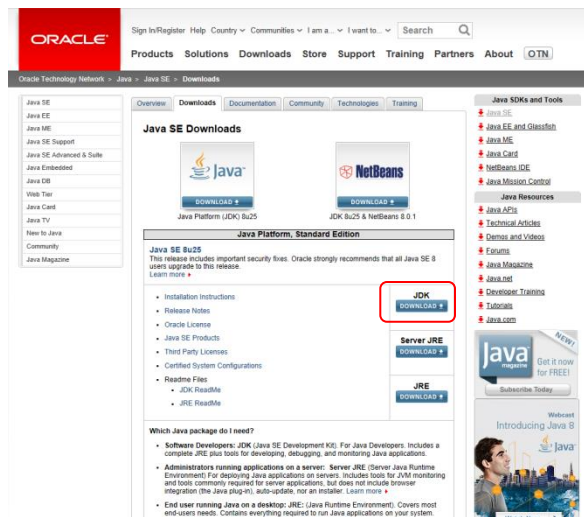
ORACLE

Sign In/Register Help Country Communities I am a... I want to... Search

Products Solutions Downloads Store Support Training Partners About OTN

Oracle Technology Network > Java > Java SE > Downloads

Java SE
Java EE
Java ME
Java SE Support
Java SE Advanced & Suite
Java Embedded
Java DB
Web Tier
Java Card
Java TV
New to Java
Community
Java Magazine

Overview Downloads Documentation Community Technologies Training

Java SE Downloads

Java
DOWNLOAD
Java Platform (JDK) 8u25

NetBeans
DOWNLOAD
JDK 8u25 & NetBeans 8.0.1

Java Platform, Standard Edition

Java SE 8u25
This release includes important security fixes. Oracle strongly recommends that all Java SE 8 users upgrade to this release.
Learn more

• Installation Instructions
• Release Notes
• Oracle License
• Java SE Products
• Third Party Licenses
• Certified System Configurations
• Readme Files
• JDK ReadMe
• JRE ReadMe

JDK
DOWNLOAD

Server JRE
DOWNLOAD

JRE
DOWNLOAD

Which Java package do I need?

• Software Developers: JDK (Java SE Development Kit). For Java Developers. Includes a complete JRE plus tools for developing, debugging, and monitoring Java applications.
• Administrators running applications on a server: Server JRE (Server Java Runtime Environment) For deploying Java applications on servers. Includes tools for JVM monitoring and tools commonly required for server applications, but does not include browser integration (the Java plug-in), auto-update, nor an installer. Learn more
• End user running Java on a desktop: JRE: (Java Runtime Environment). Covers most end-users needs. Contains everything required to run Java applications on your system.

Java SDKs and Tools
Java SE
Java EE and Glassfish
Java ME
Java Card
NetBeans IDE
Java Mission Control

Java Resources
Java APIs
Technical Articles
Demos and Videos
Forums
Java Magazine
Java.net
Developer Training
Tutorials
Java.com

NEW
Java magazine
Get it now for FREE!
Subscribe Today

Webcast
Introducing Java 8
Java